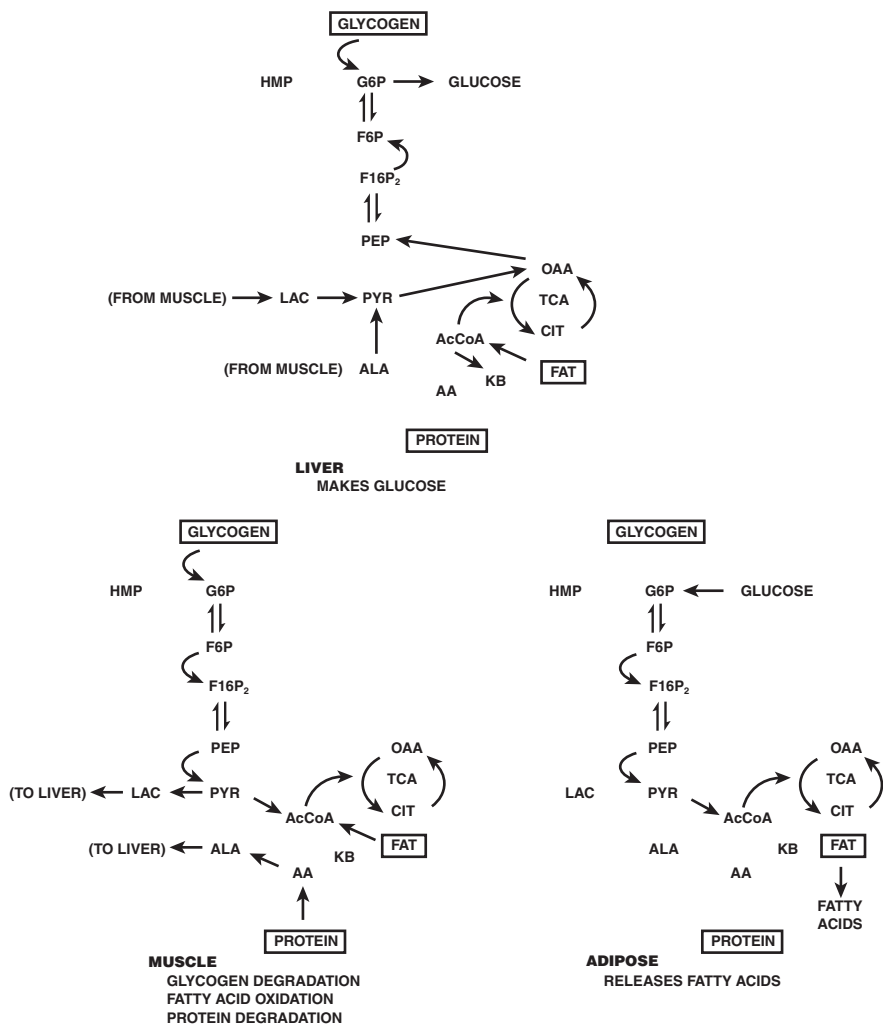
GLYCOGEN

HMP G6P GLUCOSE

F6P

F16P$_2$

PEP

OAA

(FROM MUSCLE) LAC PYR

TCA

CIT

AcCoA

(FROM MUSCLE) ALA

FAT

KB

AA

PROTEIN

LIVER
MAKES GLUCOSE

GLYCOGEN

HMP G6P

F6P

F16P$_2$

PEP

OAA

TCA

(TO LIVER) LAC PYR

CIT

AcCoA

FAT

(TO LIVER) ALA

KB

AA

PROTEIN

MUSCLE
GLYCOGEN DEGRADATION
FATTY ACID OXIDATION
PROTEIN DEGRADATION

GLYCOGEN

HMP G6P GLUCOSE

F6P

F16P$_2$

PEP

OAA

TCA

LAC PYR

CIT

AcCoA

ALA KB

FAT

AA

FATTY ACIDS

PROTEIN

ADIPOSE
RELEASES FATTY ACIDS